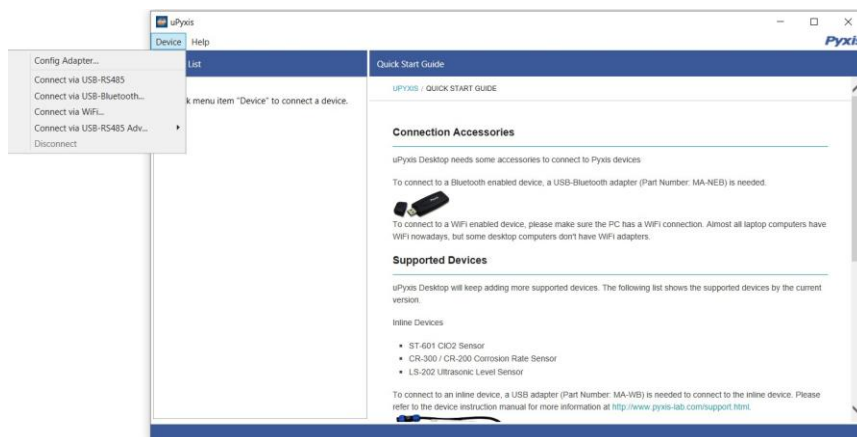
uPyxis

Device Help

Pyxi

Config Adapter...
Connect via USB-RS485
Connect via USB-Bluetooth...
Connect via WiFi...
Connect via USB-RS485 Adv...
Disconnect

List

k menu item "Device" to connect a device.

Quick Start Guide

UPYXIS / QUICK START GUIDE

Connection Accessories

uPyxis Desktop needs some accessories to connect to Pyxis devices

To connect to a Bluetooth enabled device, a USB-Bluetooth adapter (Part Number: MA-NEB) is needed.

To connect to a WiFi enabled device, please make sure the PC has a WiFi connection. Almost all laptop computers have WiFi nowadays, but some desktop computers don't have WiFi adapters.

Supported Devices

uPyxis Desktop will keep adding more supported devices. The following list shows the supported devices by the current version.

Inline Devices

- ST-601 ClO2 Sensor
- CR-300 / CR-200 Corrosion Rate Sensor
- LS-202 Ultrasonic Level Sensor

To connect to an inline device, a USB adapter (Part Number: MA-WB) is needed to connect to the inline device. Please refer to the device instruction manual for more information at http://www.pyxis-lab.com/support.html.